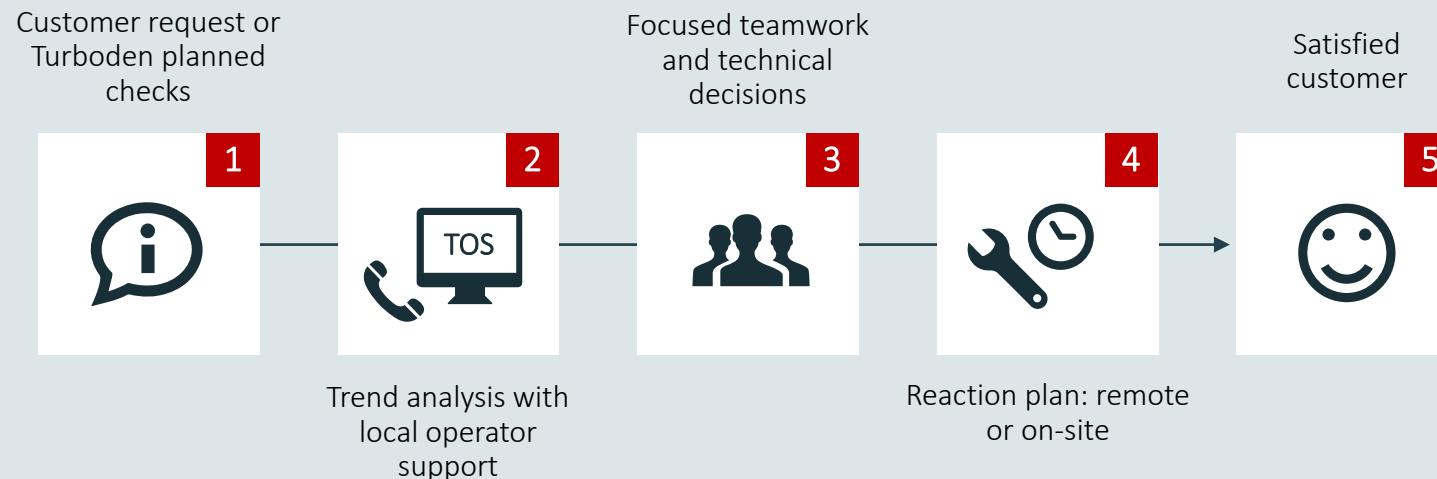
Customer request or Turboden planned checks

1

Focused teamwork and technical decisions

2

TOS

3

Satisfied customer

4

5

Trend analysis with local operator support

Reaction plan: remote or on-site